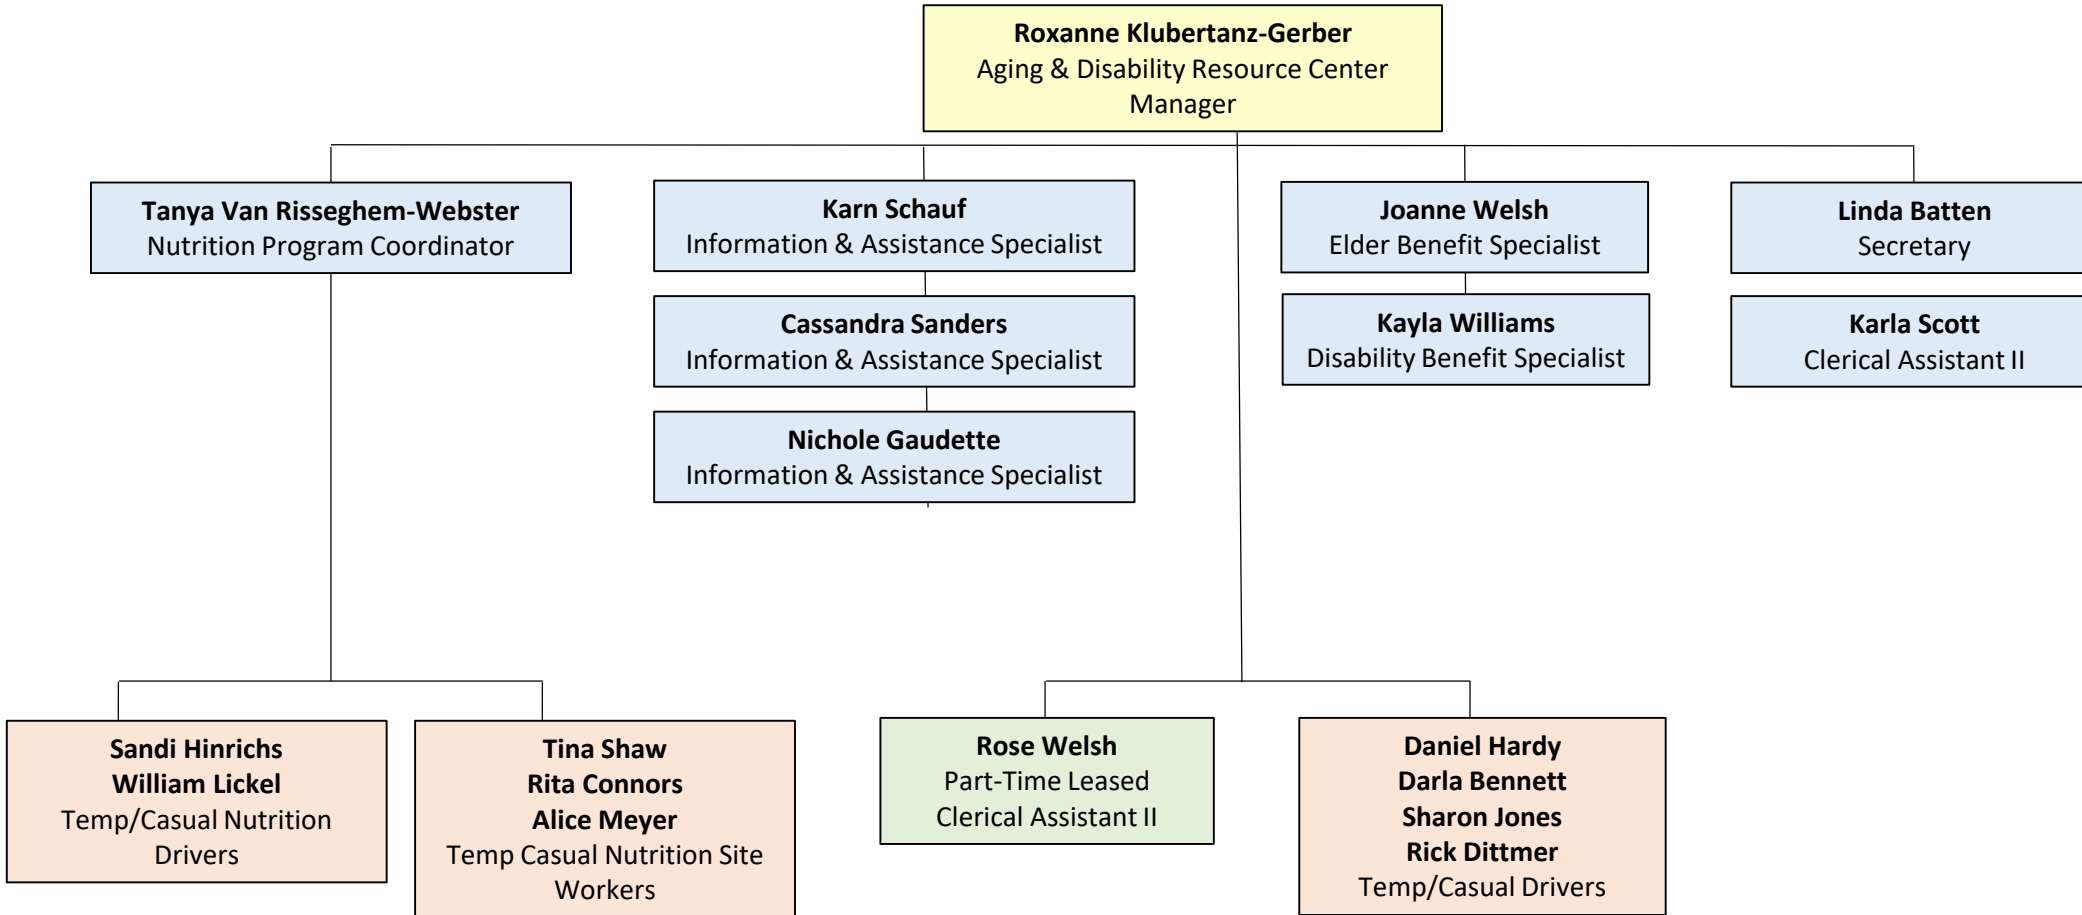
Roxanne Klubertanz-Gerber
Aging & Disability Resource Center Manager

Tanya Van Risseghem-Webster
Nutrition Program Coordinator

Karn Schauf
Information & Assistance Specialist

Cassandra Sanders
Information & Assistance Specialist

Nichole Gaudette
Information & Assistance Specialist

Joanne Welsh
Elder Benefit Specialist

Kayla Williams
Disability Benefit Specialist

Linda Batten
Secretary

Karla Scott
Clerical Assistant II

Sandi Hinrichs
William Lickel
Temp/Casual Nutrition Drivers

Tina Shaw
Rita Connors
Alice Meyer
Temp Casual Nutrition Site Workers

Rose Welsh
Part-Time Leased Clerical Assistant II

Daniel Hardy
Darla Bennett
Sharon Jones
Rick Dittmer
Temp/Casual Drivers